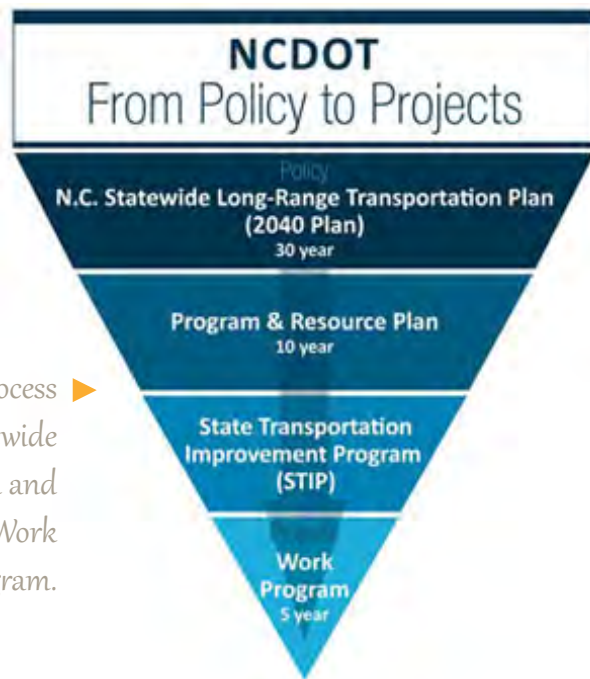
NCDOT
From Policy to Projects

Policy
N.C. Statewide Long-Range Transportation Plan (2040 Plan)
30 year

Program & Resource Plan
10 year

State Transportation Improvement Program (STIP)

Work Program
5 year

ocess
wide
and
Work
ram.